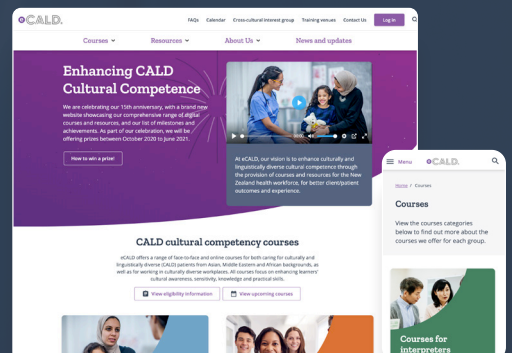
eCALD

FAQs Calendar Cross-cultural interest group Training venues Contact Us Log in

Courses Resources About Us News and updates

Enhancing CALD Cultural Competence

We are celebrating our 15th anniversary, with a brand new website showcasing our comprehensive range of digital courses and resources, and our list of milestones and achievements. As part of our celebration, we will be offering prizes between October 2020 to June 2021.

How to win a prize!

At eCALD, our vision is to enhance culturally and linguistically diverse cultural competence through the provision of courses and resources for the New Zealand health workforce, for better client/patient outcomes and experience.

CALD cultural competency courses

eCALD offers a range of face-to-face and online courses for both caring for culturally and linguistically diverse (CALD) patients from Asian, Middle Eastern and African backgrounds, as well as for working in culturally diverse workplaces. All courses focus on enhancing learners' cultural awareness, sensitivity, knowledge and practical skills.

View eligibility information

View upcoming courses

Menu eCALD

Home / Courses

Courses

View the courses categories below to find out more about the courses we offer for each group.

Courses for interpreters